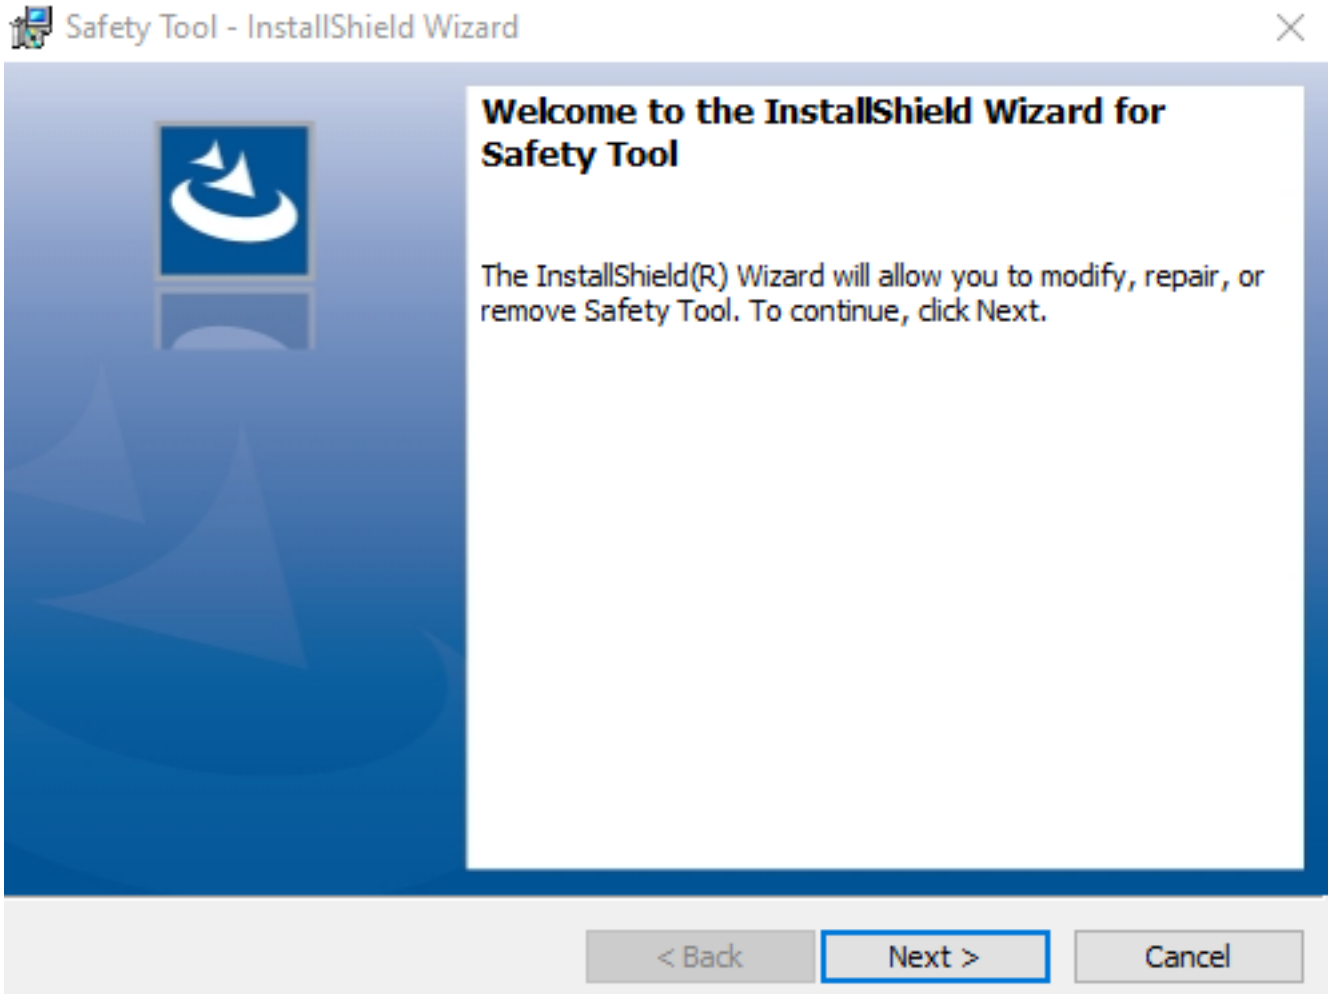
Safety Tool - InstallShield Wizard

Welcome to the InstallShield Wizard for Safety Tool

The InstallShield(R) Wizard will allow you to modify, repair, or remove Safety Tool. To continue, click Next.

< Back
Next >
Cancel